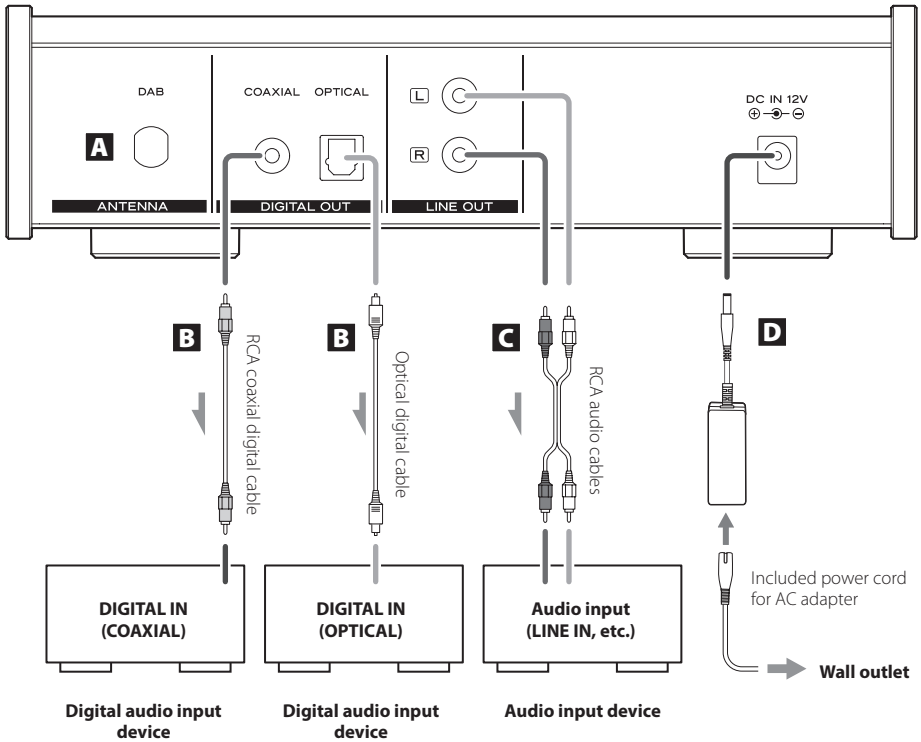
DAB

A

ANTENNA

COAXIAL OPTICAL

DIGITAL OUT

L

R

LINE OUT

DC IN 12V
$\oplus$-$\odot$-$\ominus$

B

RCA coaxial digital cable

B

Optical digital cable

C

RCA audio cables

D

DIGITAL IN (COAXIAL)

DIGITAL IN (OPTICAL)

Audio input (LINE IN, etc.)

Included power cord for AC adapter

Wall outlet

Digital audio input device

Digital audio input device

Audio input device